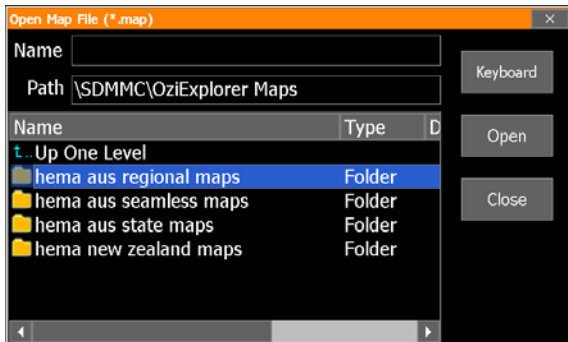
Open Map File (*.map)

×

Name

Path \SDMMC\OziExplorer Maps

Keyboard

| Name | Type | D |
|---|---|---|
| Up One Level | | |
| hema aus regional maps | Folder | |
| hema aus seamless maps | Folder | |
| hema aus state maps | Folder | |
| hema new zealand maps | Folder | |

Open

Close